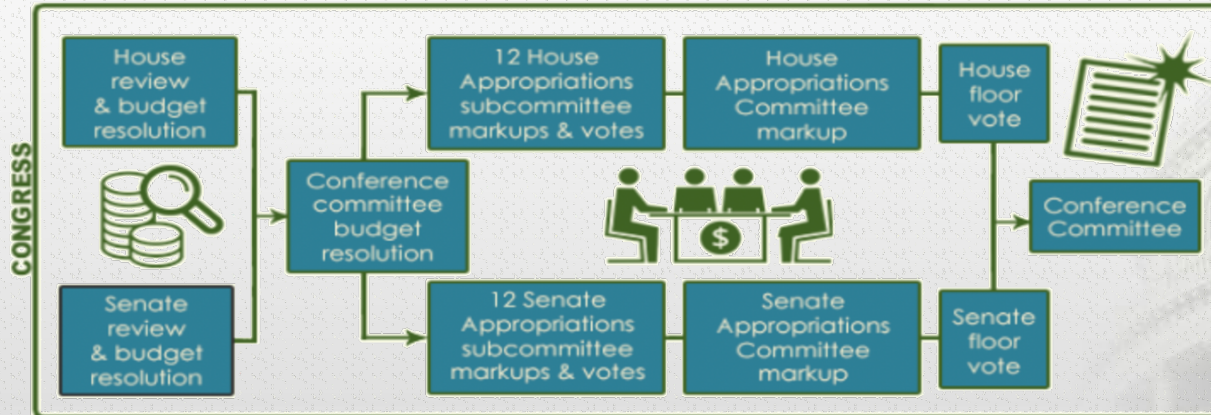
CONGRESS

House review & budget resolution

Senate review & budget resolution

Conference committee budget resolution

12 House Appropriations subcommittee markups & votes

House Appropriations Committee markup

House floor vote

12 Senate Appropriations subcommittee markups & votes

Senate Appropriations Committee markup

Senate floor vote

$

Conference Committee